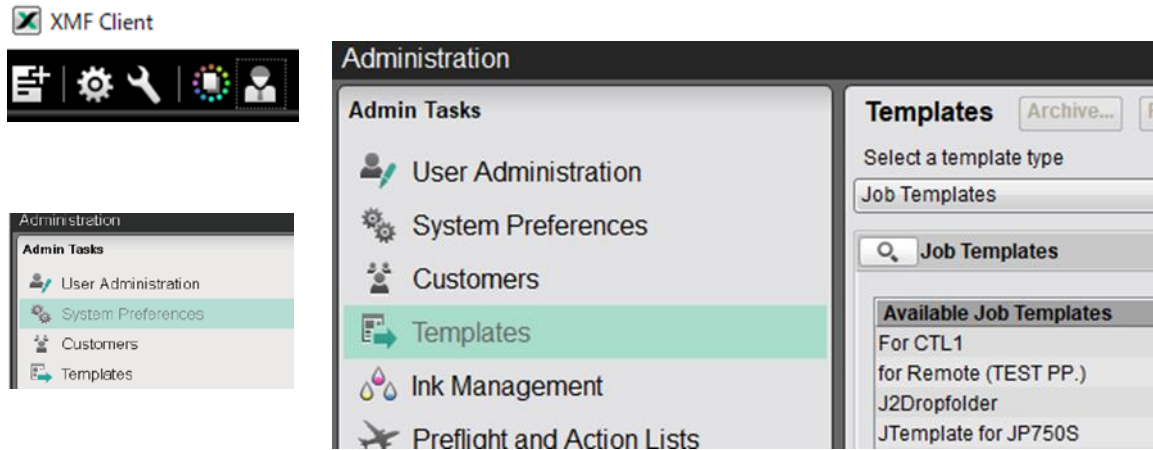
XMF Client

Administration

Admin Tasks

User Administration

System Preferences

Customers

Templates

Administration

Admin Tasks

User Administration

System Preferences

Customers

Templates

Ink Management

Preflight and Action Lists

Templates Archive...

Select a template type

Job Templates

Job Templates

| Available Job Templates |
|---|
| For CTL1 |
| for Remote (TEST PP.) |
| J2Dropfolder |
| JTemplate for JP750S |